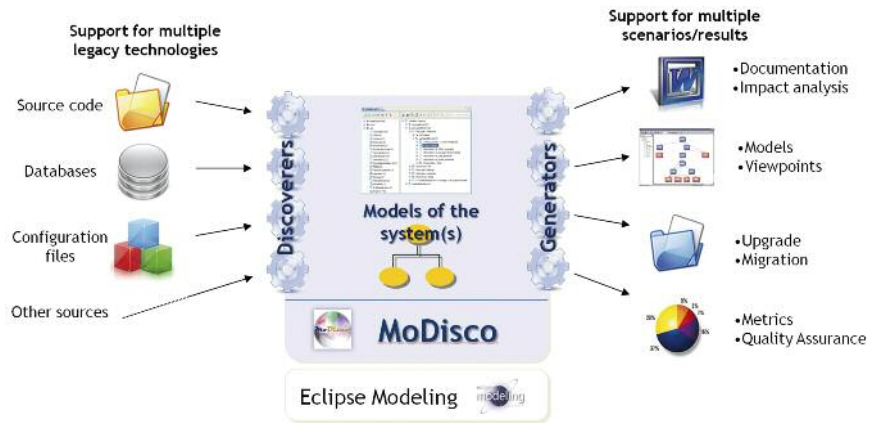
Support for multiple legacy technologies

Source code

Databases

Configuration files

Other sources

Discoverers

Models of the system(s)

Generators

MoDisco

Eclipse Modeling

modeling

Support for multiple scenarios/results

•Documentation
•Impact analysis

•Models
•Viewpoints

•Upgrade
•Migration

•Metrics
•Quality Assurance